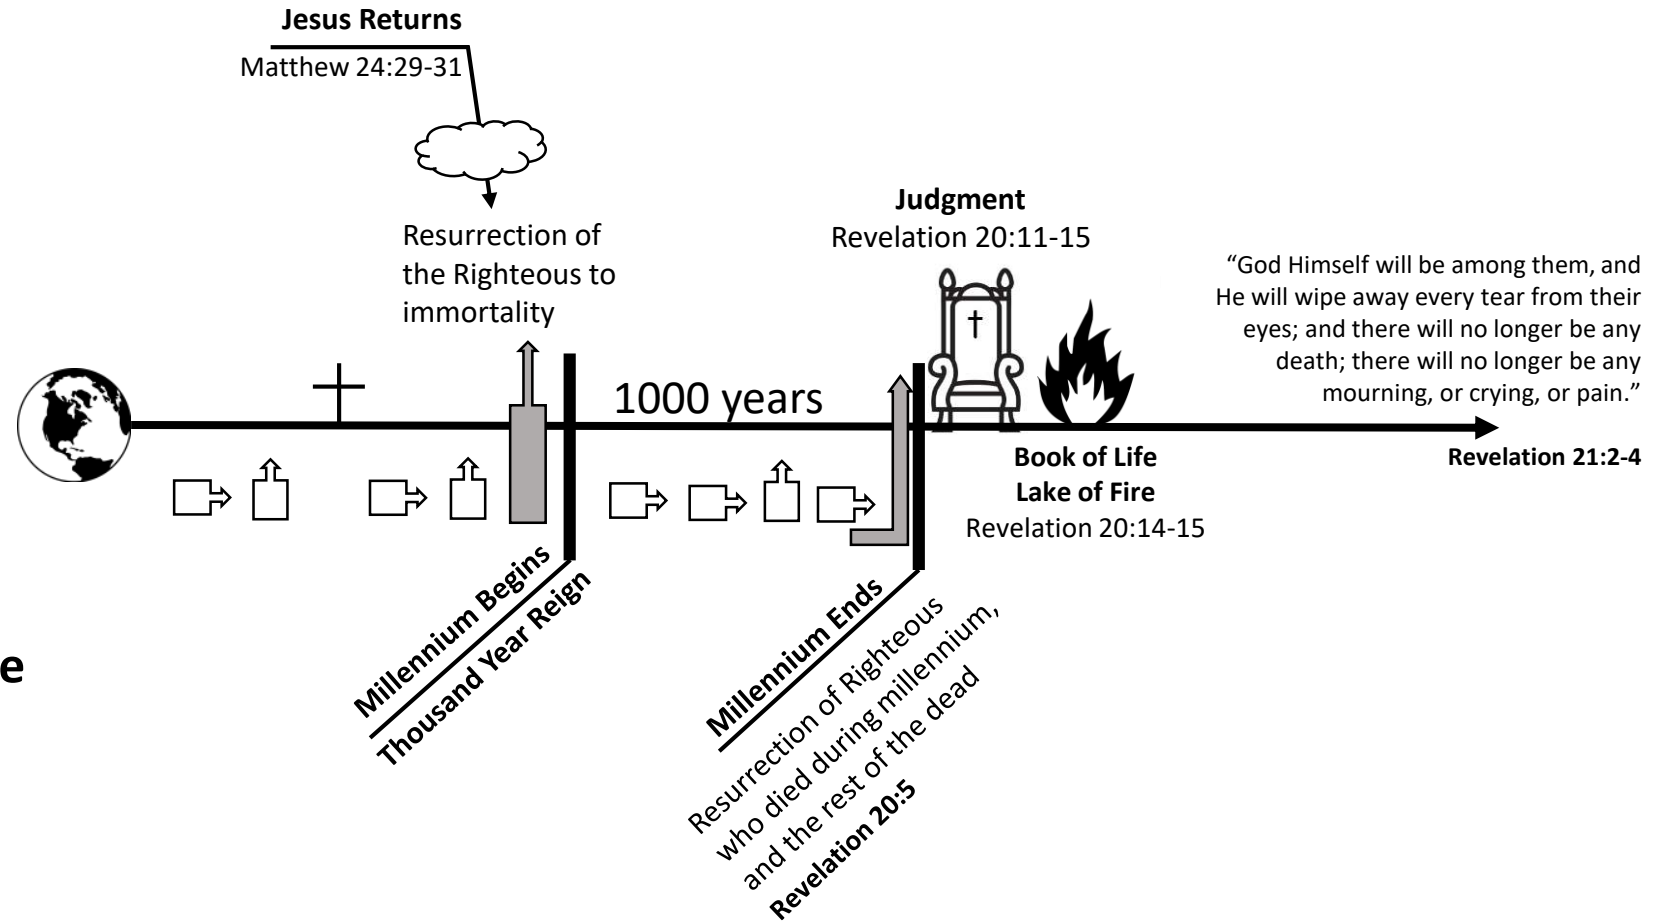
Jesus Returns
Matthew 24:29-31

Resurrection of the Righteous to immortality

Judgment
Revelation 20:11-15

"God Himself will be among them, and He will wipe away every tear from their eyes; and there will no longer be any death; there will no longer be any mourning, or crying, or pain."

1000 years

Book of Life
Lake of Fire
Revelation 20:14-15

Revelation 21:2-4

Millennium Begins
Thousand Year Reign

Millennium Ends
Resurrection of Righteous who died during millennium, and the rest of the dead
Revelation 20:5

e